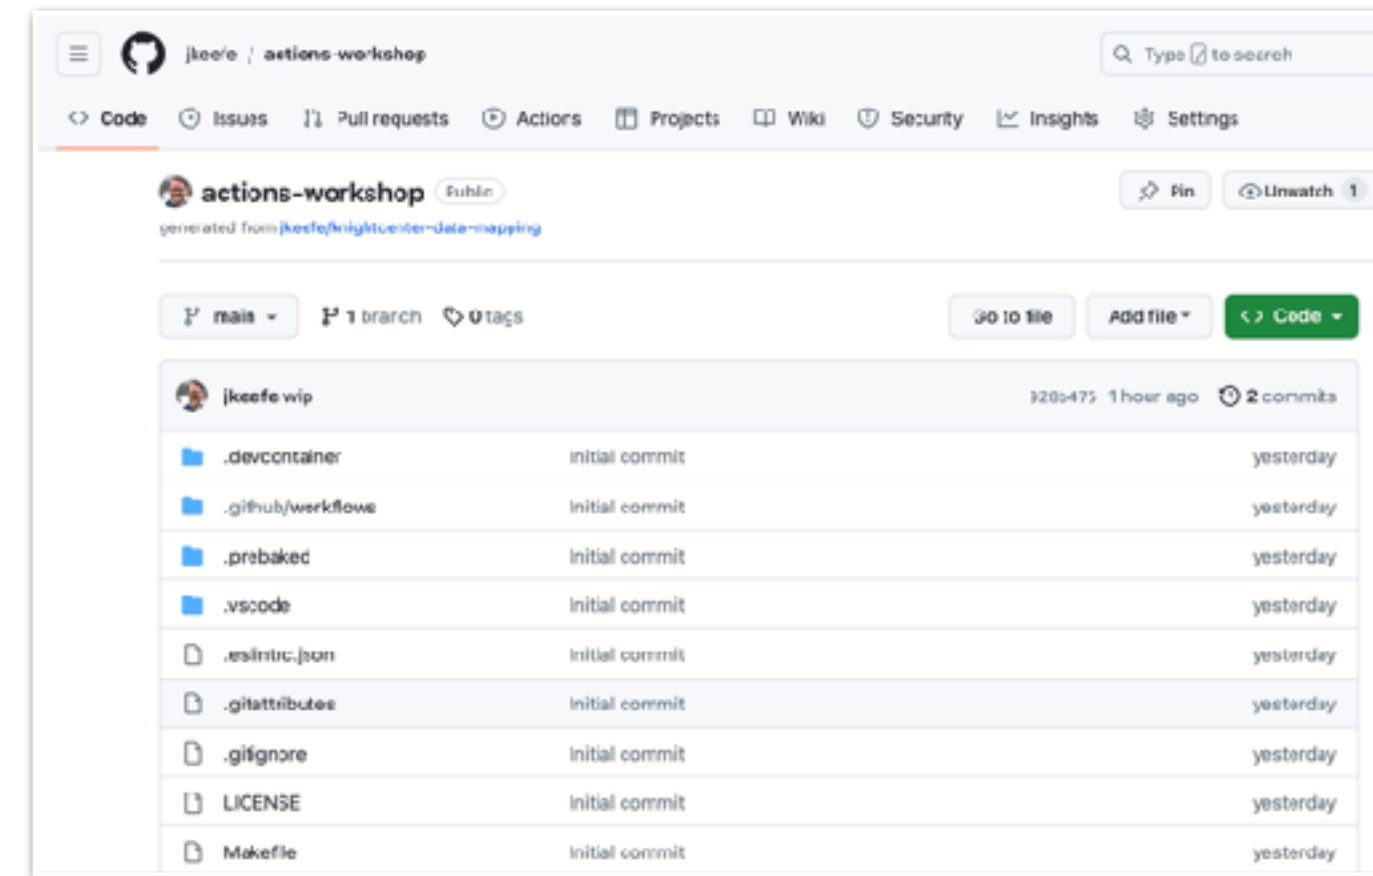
jkeefe / actions-workshop

Type / to search

Code Issues Pull requests Actions Projects Wiki Security Insights Settings

actions-workshop Public

generated from jkeefe/knightcenter-data-mapping

Pin Unwatch 1

main 1 branch 0 tags

Go to file Add file Code

jkeefe wip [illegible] 1 hour ago 2 commits

| | | |
|---|---|---|
| .devcontainer | Initial commit | yesterday |
| .github/workflows | Initial commit | yesterday |
| .prebaked | Initial commit | yesterday |
| .vscode | Initial commit | yesterday |
| .eslintrc.json | Initial commit | yesterday |
| .gitattributes | Initial commit | yesterday |
| .gitignore | Initial commit | yesterday |
| LICENSE | Initial commit | yesterday |
| Makefile | Initial commit | yesterday |